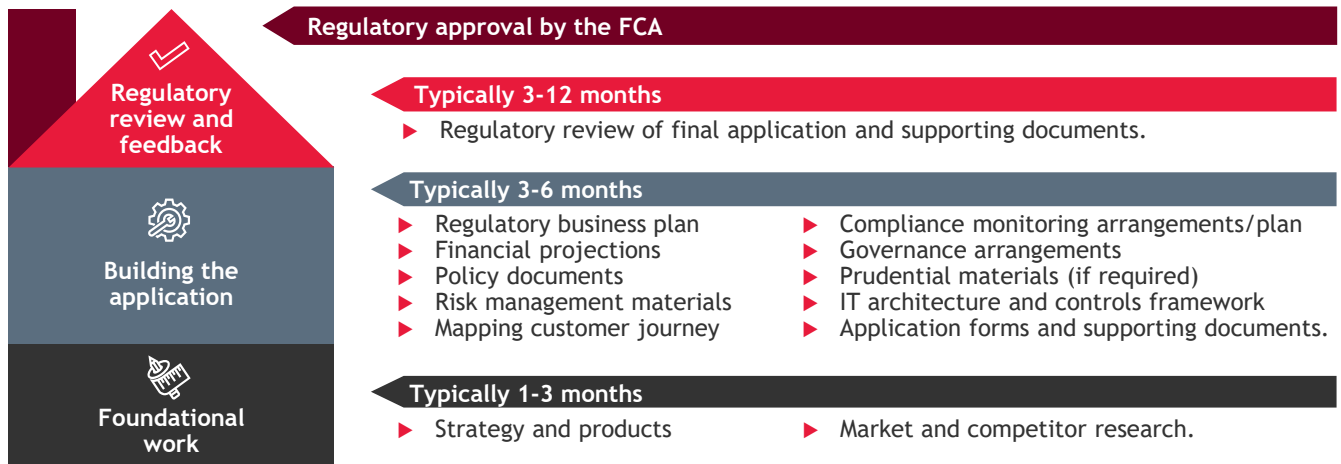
Regulatory approval by the FCA

Regulatory review and feedback

Typically 3-12 months

Regulatory review of final application and supporting documents.

Building the application

Typically 3-6 months

Regulatory business plan
Financial projections
Policy documents
Risk management materials
Mapping customer journey

Compliance monitoring arrangements/plan
Governance arrangements
Prudential materials (if required)
IT architecture and controls framework
Application forms and supporting documents.

Foundational work

Typically 1-3 months

Strategy and products

Market and competitor research.